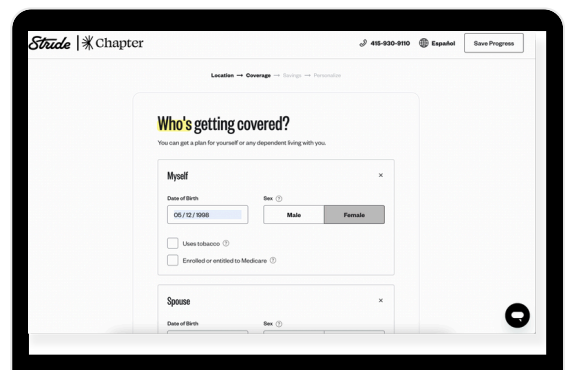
Stride | Chapter

415-930-9110 Español Save Progress

Location → Coverage → Savings → Personalize

Who's getting covered?

You can get a plan for yourself or any dependent living with you.

Myself ×

Date of Birth
06 / 12 / 1998

Sex ⓘ
Male Female

Uses tobacco ⓘ

Enrolled or entitled to Medicare ⓘ

Spouse ×

Date of Birth

Sex ⓘ